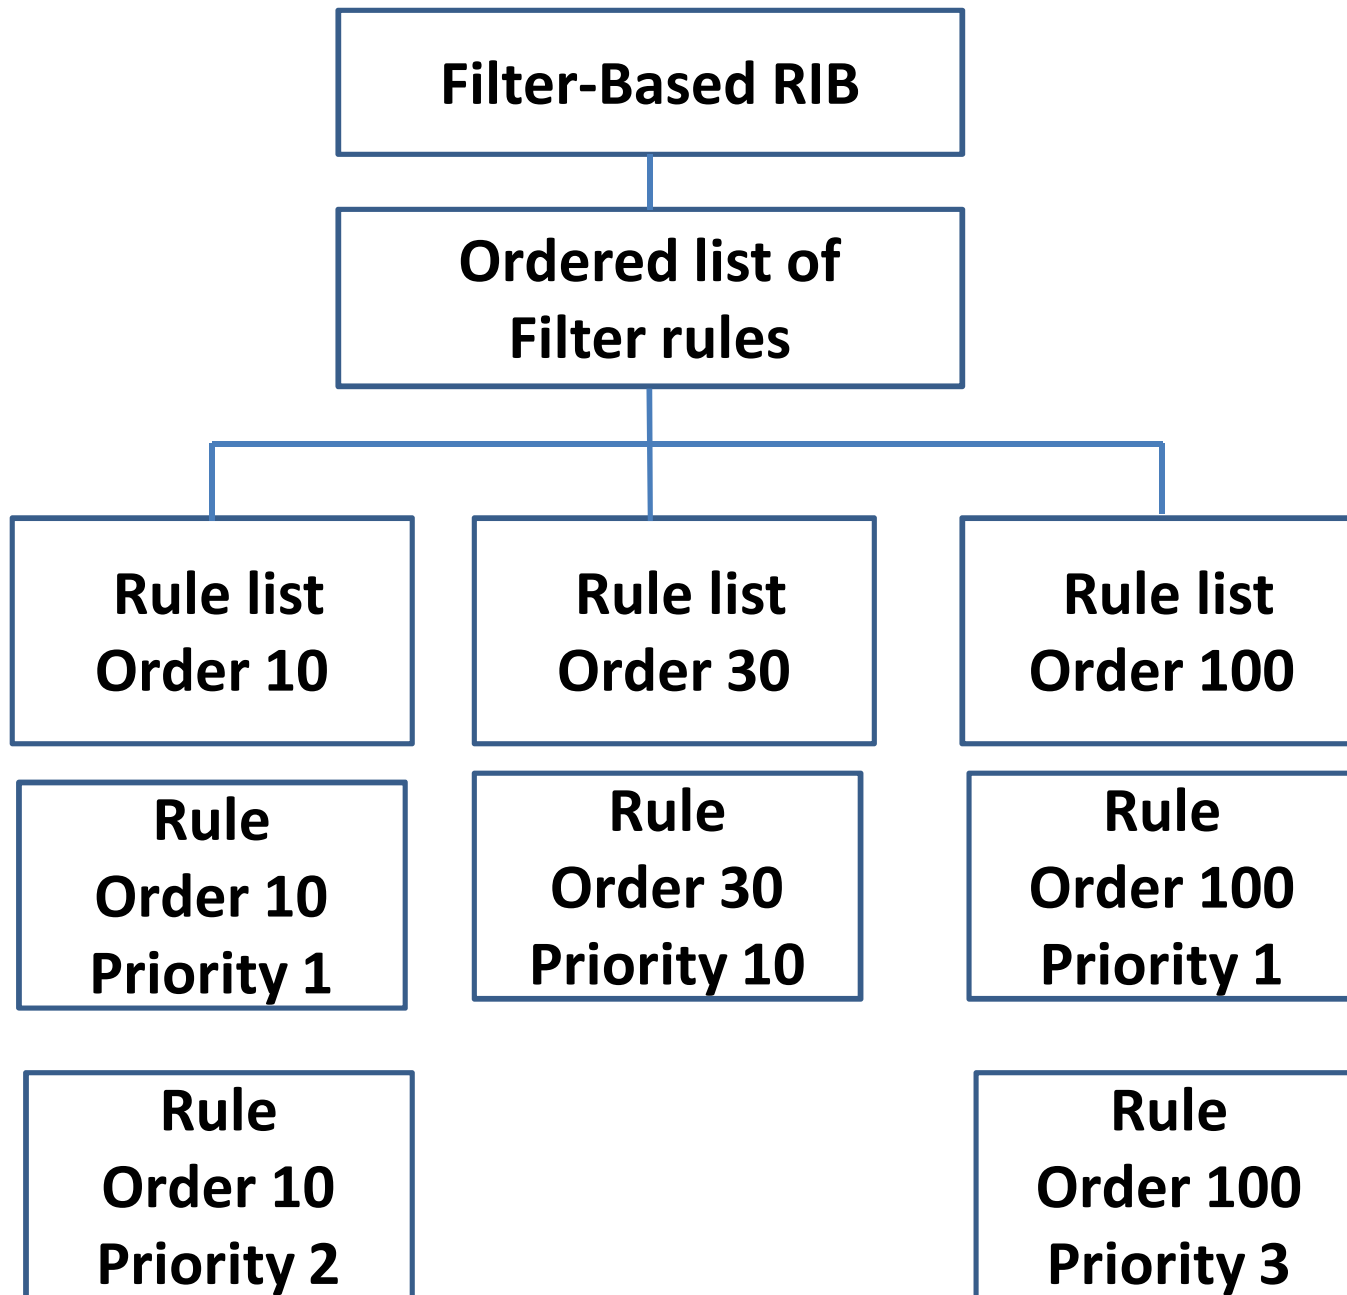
Filter-Based RIB

Ordered list of Filter rules

Rule list Order 10

Rule list Order 30

Rule list Order 100

Rule Order 10 Priority 1

Rule Order 30 Priority 10

Rule Order 100 Priority 1

Rule Order 10 Priority 2

Rule Order 100 Priority 3